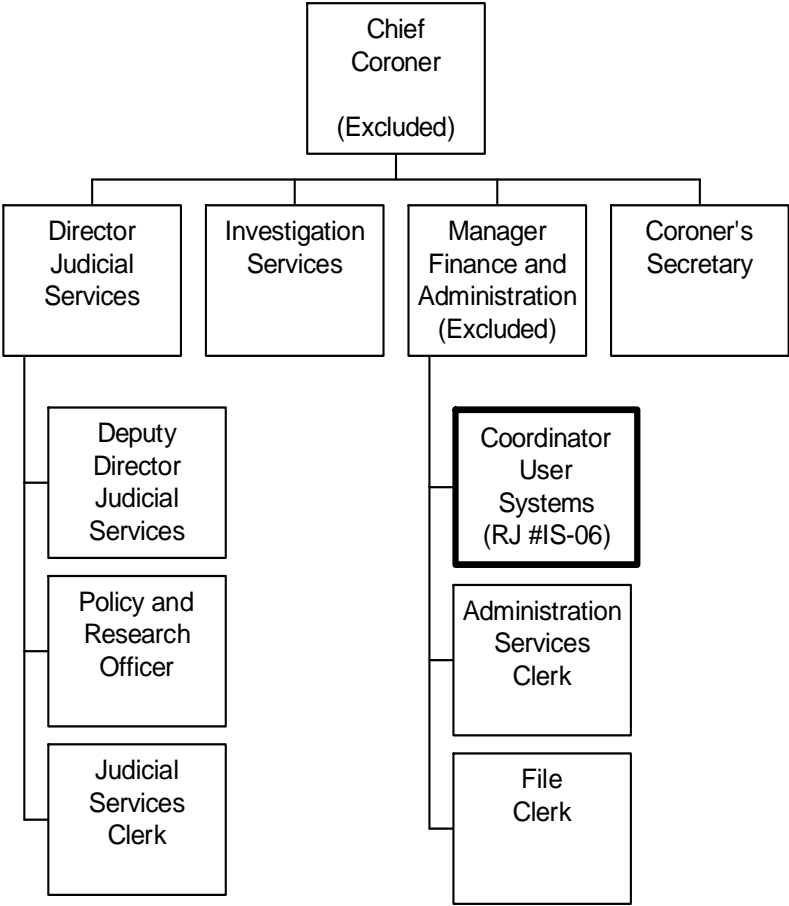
Chief Coroner

(Excluded)

Director Judicial Services

Investigation Services

Manager Finance and Administration (Excluded)

Coroner's Secretary

Deputy Director Judicial Services

Policy and Research Officer

Judicial Services Clerk

Coordinator User Systems (RJ #IS-06)

Administration Services Clerk

File Clerk